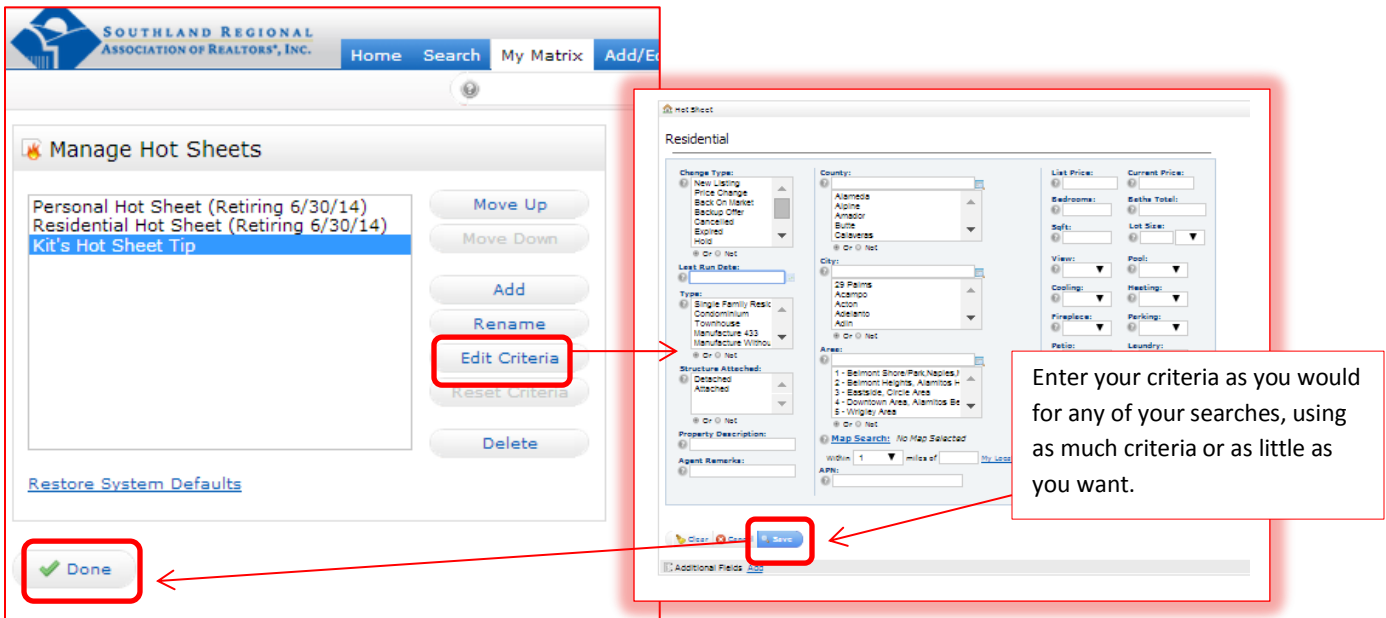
SOUTHLAND REGIONAL ASSOCIATION OF REALTORS®, INC.

Home Search My Matrix Add/E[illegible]

Manage Hot Sheets

Personal Hot Sheet (Retiring 6/30/14)
Residential Hot Sheet (Retiring 6/30/14)
Kit's Hot Sheet Tip

Move Up
Move Down
Add
Rename
Edit Criteria
Reset Criteria
Delete

Restore System Defaults

Done

Hot Sheet

Residential

Change Type:
New Listing
Price Change
Back On Market
Backup Offer
Cancelled
Expired
Hold
Or Not

Last Run Date:

Type:
Single Family Resid
Condominium
Townhouse
Manufacture 433
Manufacture Withou
Or Not

Structure Attached:
Detached
Attached
Or Not

Property Description:

Agent Remarks:

County:
Alameda
Alpine
Amador
Butte
Calaveras
Or Not

City:
29 Palms
Acampo
Acton
Adelanto
Adin
Or Not

Area:
1 - Belmont Shore/Park,Naples,I
2 - Belmont Heights, Alamitos H
3 - Eastside, Circle Area
4 - Downtown Area, Alamitos Be
5 - Wrigley Area
Or Not

Map Search: No Map Selected

Within 1 miles of My Loca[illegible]

APN:

List Price:
Current Price:
Bedrooms:
Baths Total:
Sqft:
Lot Size:
View:
Pool:
Cooling:
Heating:
Fireplace:
Parking:
Patio:
Laundry:

Enter your criteria as you would for any of your searches, using as much criteria or as little as you want.

Clear Cancel Save

Additional Fields Add